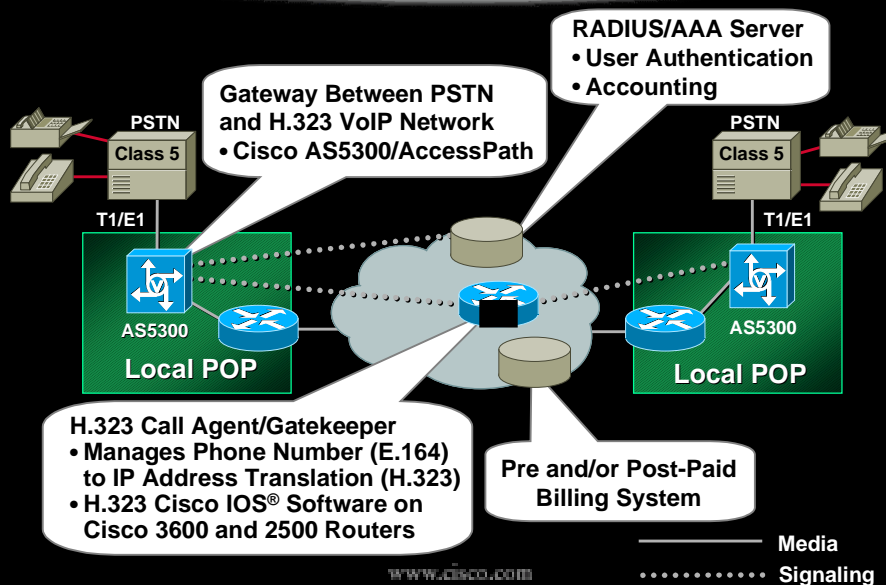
RADIUS/AAA Server
• User Authentication
• Accounting

Gateway Between PSTN and H.323 VoIP Network
• Cisco AS5300/AccessPath

PSTN
Class 5
T1/E1
AS5300
Local POP

PSTN
Class 5
T1/E1
AS5300
Local POP

H.323 Call Agent/Gatekeeper
• Manages Phone Number (E.164) to IP Address Translation (H.323)
• H.323 Cisco IOS® Software on Cisco 3600 and 2500 Routers

Pre and/or Post-Paid Billing System

Media
Signaling

www.cisco.com